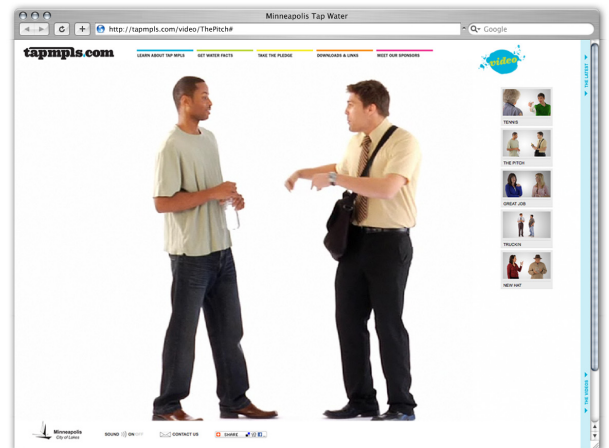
Minneapolis Tap Water

http://tapmpls.com/video/ThePitch#

Google

tapmpls.com

LEARN ABOUT TAP MPLS

GET WATER FACTS

TAKE THE PLEDGE

DOWNLOADS & LINKS

MEET OUR SPONSORS

video

THE LATEST

TENNIS

THE PITCH

GREAT JOB

TRUCKIN

NEW HAT

THE VIDEOS

Minneapolis City of Lakes

SOUND ON OFF

CONTACT US

SHARE